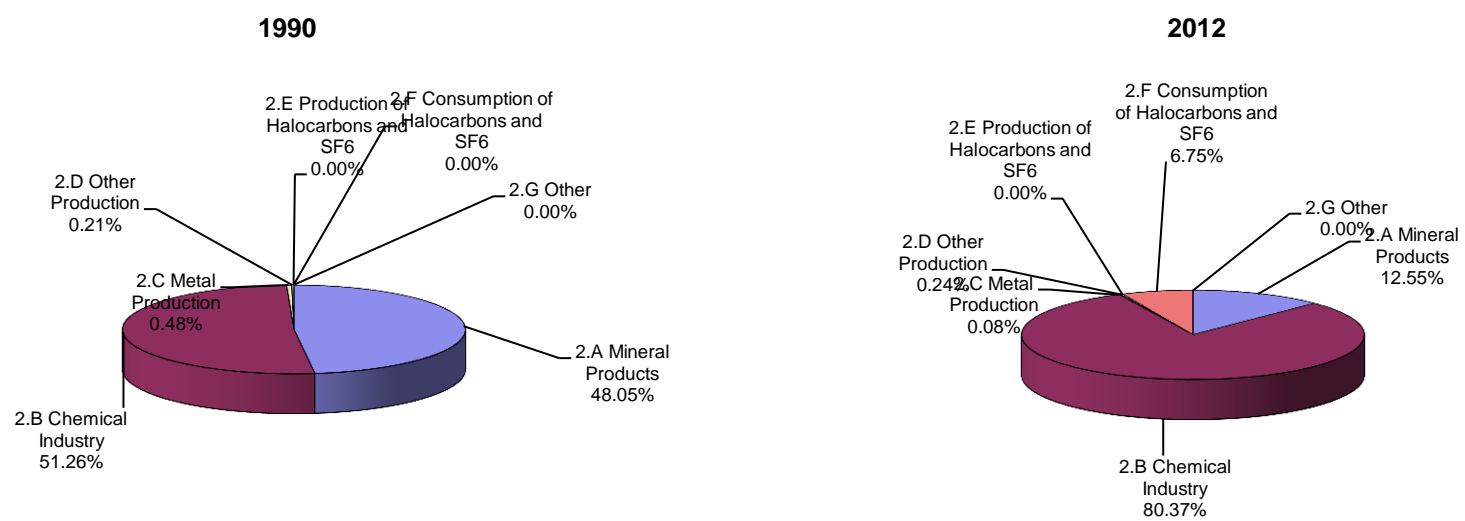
1990

2.E Production of Halocarbons and SF6 0.00%

2.F Consumption of Halocarbons and SF6 0.00%

2.D Other Production 0.21%

2.G Other 0.00%

2.C Metal Production 0.48%

2.A Mineral Products 48.05%

2.B Chemical Industry 51.26%

2012

2.F Consumption of Halocarbons and SF6 6.75%

2.E Production of Halocarbons and SF6 0.00%

2.G Other 0.00%

2.A Mineral Products 12.55%

2.D Other Production 0.24%

2.C Metal Production 0.08%

2.B Chemical Industry 80.37%